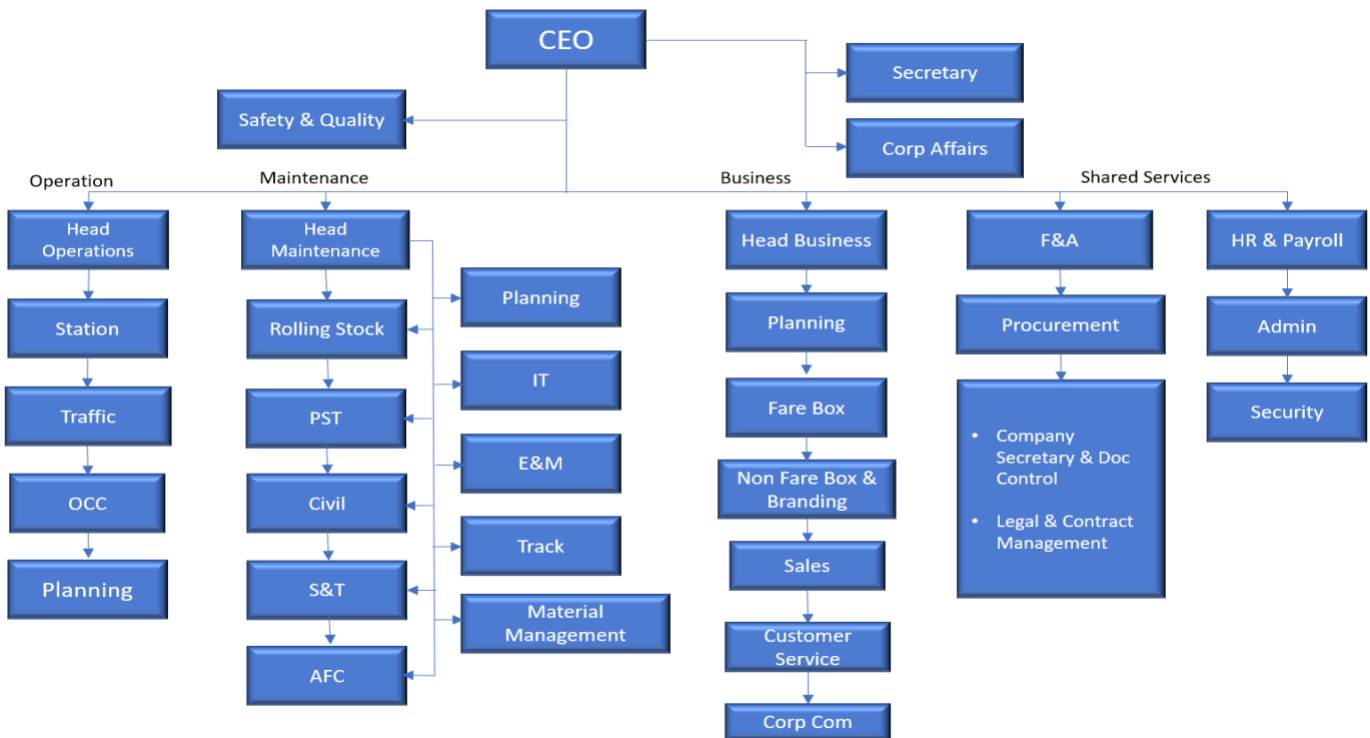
CEO

Secretary

Safety & Quality

Corp Affairs

Operation

Maintenance

Business

Shared Services

Head Operations

Station

Traffic

OCC

Planning

Head Maintenance

Rolling Stock

PST

Civil

S&T

AFC

Planning

IT

E&M

Track

Material Management

Head Business

Planning

Fare Box

Non Fare Box & Branding

Sales

Customer Service

Corp Com

F&A

Procurement

• Company Secretary & Doc Control

• Legal & Contract Management

HR & Payroll

Admin

Security